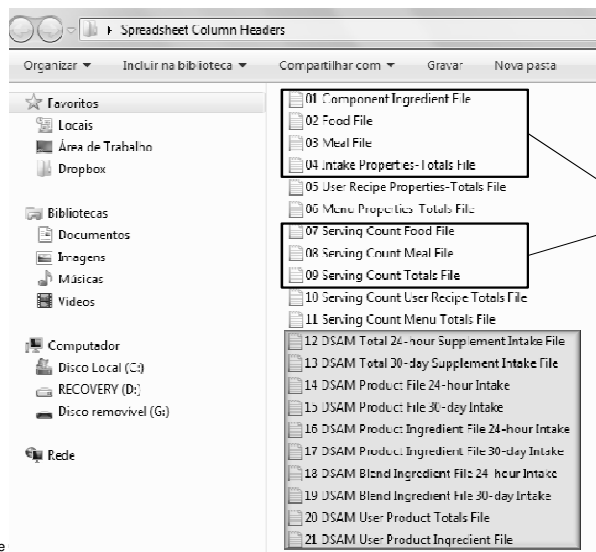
▸ Spreadsheet Column Headers

Organizar ▾ Incluir na biblioteca ▾ Compartilhar com ▾ Gravar Nova pasta

Favoritos
Locais
Área de Trabalho
Dropbox

Bibliotecas
Documentos
Imagens
Músicas
Vídeos

Computador
Disco Local (C:)
RECOVERY (D:)
Disco removível (G:)

Rede

01 Component Ingredient File
02 Food File
03 Meal File
04 Intake Properties-Totals File
05 User Recipe Properties-Totals File
06 Menu Properties-Totals File
07 Serving Count Food File
08 Serving Count Meal File
09 Serving Count Totals File
10 Serving Count User Recipe Totals File
11 Serving Count Menu Totals File
12 DSAM Total 24-hour Supplement Intake File
13 DSAM Total 30-day Supplement Intake File
14 DSAM Product File 24-hour Intake
15 DSAM Product File 30-day Intake
16 DSAM Product Ingredient File 24-hour Intake
17 DSAM Product Ingredient File 30-day Intake
18 DSAM Blend Ingredient File 24-hour Intake
19 DSAM Blend Ingredient File 30-day Intake
20 DSAM User Product Totals File
21 DSAM User Product Ingredient File